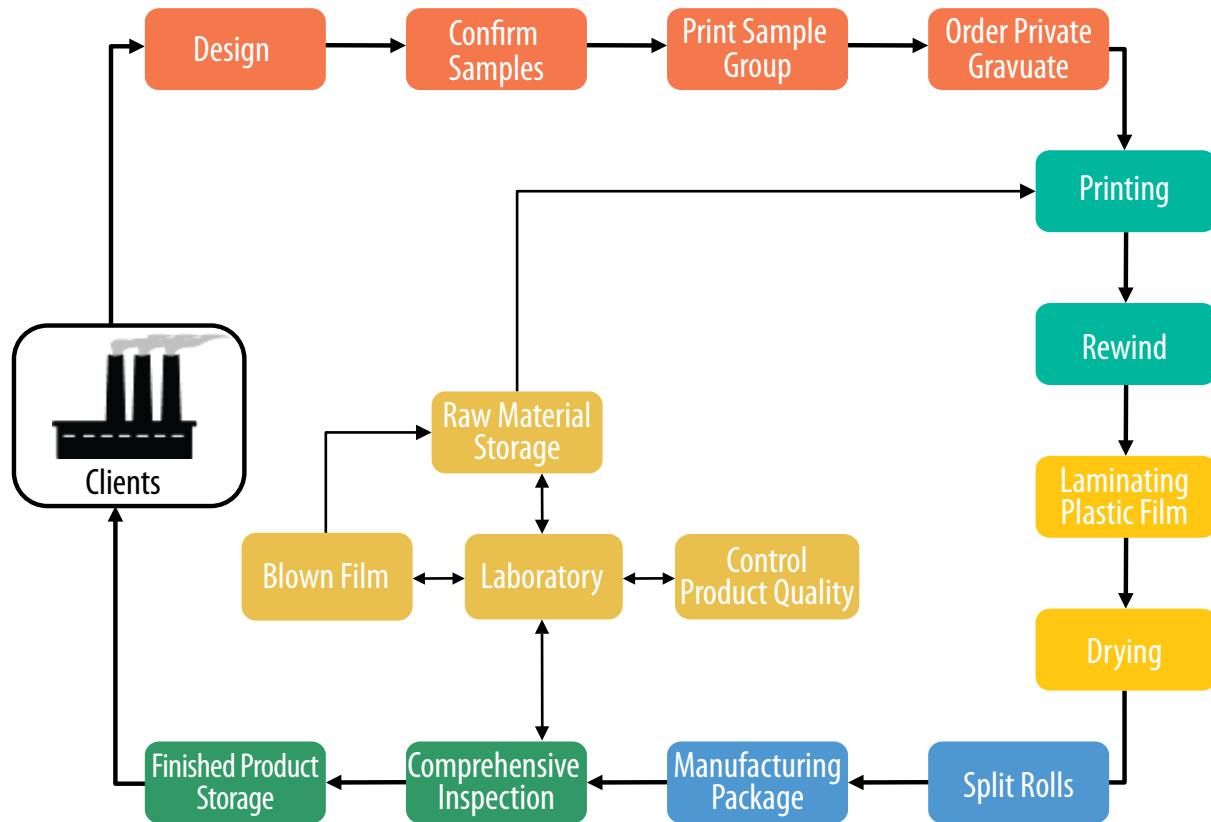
Design

Confirm Samples

Print Sample Group

Order Private Gravuate

Printing

Rewind

Laminating Plastic Film

Drying

Split Rolls

Manufacturing Package

Comprehensive Inspection

Finished Product Storage

Clients

Raw Material Storage

Blown Film

Laboratory

Control Product Quality